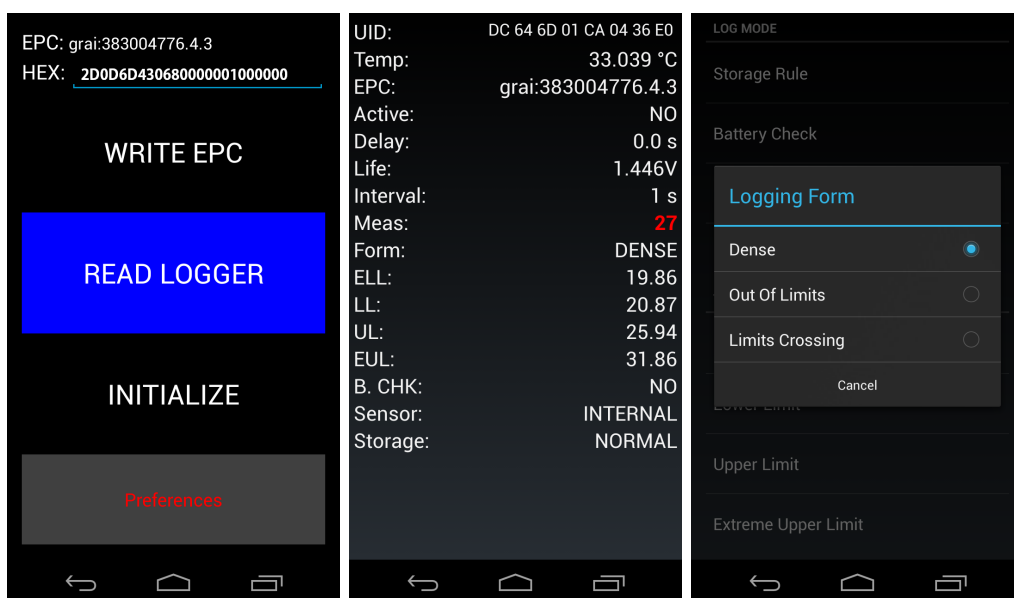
EPC: grai:383004776.4.3
HEX: 2D0D6D430680000001000000

WRITE EPC

READ LOGGER

INITIALIZE

Preferences

| | |
|---|---|
| UID: | DC 64 6D 01 CA 04 36 E0 |
| Temp: | 33.039 °C |
| EPC: | grai:383004776.4.3 |
| Active: | NO |
| Delay: | 0.0 s |
| Life: | 1.446V |
| Interval: | 1 s |
| Meas: | 27 |
| Form: | DENSE |
| ELL: | 19.86 |
| LL: | 20.87 |
| UL: | 25.94 |
| EUL: | 31.86 |
| B. CHK: | NO |
| Sensor: | INTERNAL |
| Storage: | NORMAL |

LOG MODE
Storage Rule
Battery Check

Logging Form
Dense
Out Of Limits
Limits Crossing
Cancel

Lower Limit
Upper Limit
Extreme Upper Limit